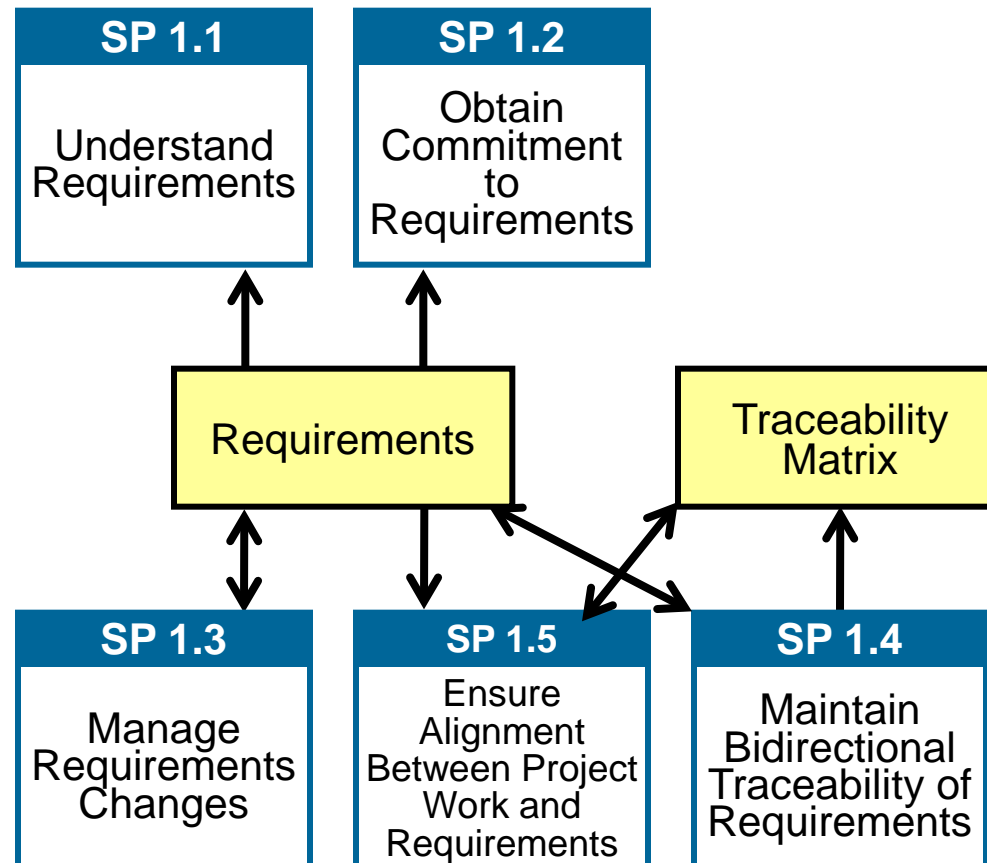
SP 1.1

Understand Requirements

SP 1.2

Obtain Commitment to Requirements

Requirements

Traceability Matrix

SP 1.3

Manage Requirements Changes

SP 1.5

Ensure Alignment Between Project Work and Requirements

SP 1.4

Maintain Bidirectional Traceability of Requirements